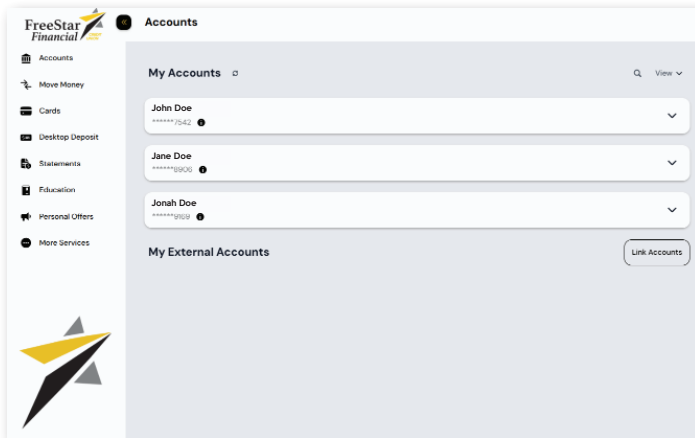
FreeStar Financial

«

Accounts

Accounts

Move Money

Cards

Desktop Deposit

Statements

Education

Personal Offers

More Services

My Accounts

View

John Doe
*******7542

Jane Doe
*******8906

Jonah Doe
*******9109

My External Accounts

Link Accounts